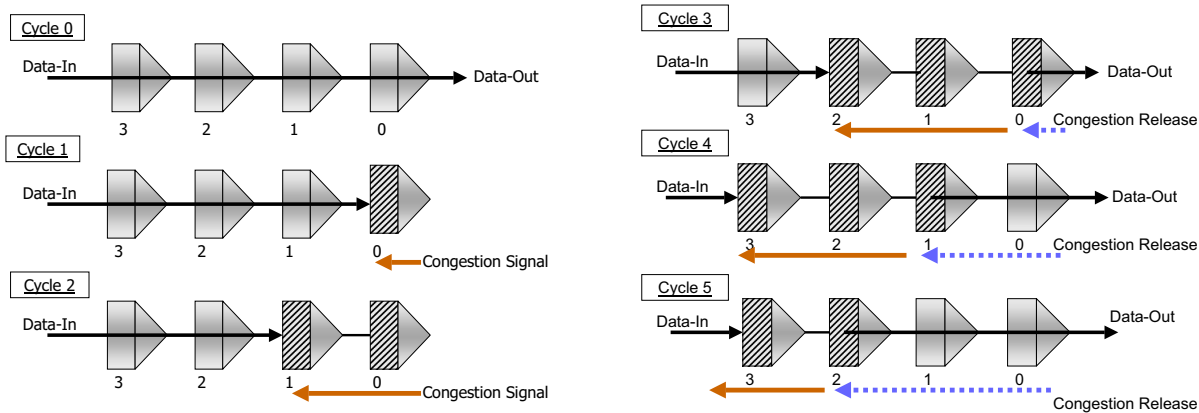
Cycle 0

Data-In

Data-Out

3 2 1 0

Cycle 1

Data-In

3 2 1 0

Congestion Signal

Cycle 2

Data-In

3 2 1 0

Congestion Signal

Cycle 3

Data-In

Data-Out

3 2 1 0

Congestion Release

Cycle 4

Data-In

Data-Out

3 2 1 0

Congestion Release

Cycle 5

Data-In

Data-Out

3 2 1 0

Congestion Release